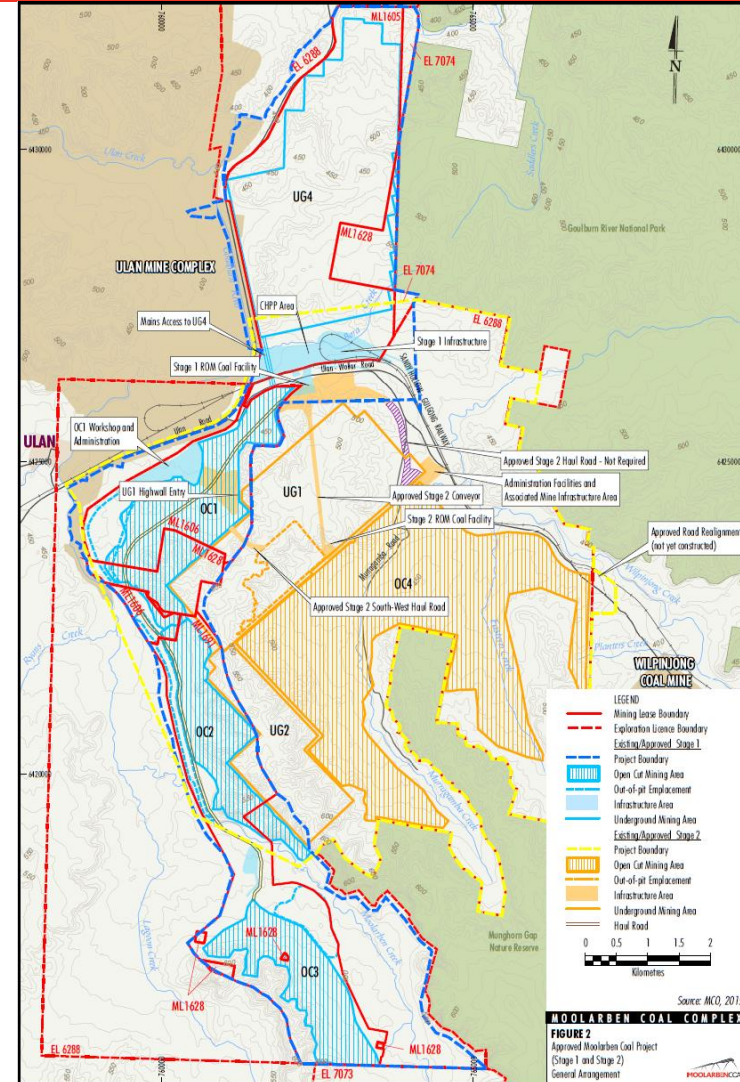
N

ML1605
EL 6288
EL 7074
Ulan Creek
Saddlers Creek
6430000
UG4
ML1628
Goulburn River National Park
ULAN MINE COMPLEX
EL 7074
CHPP Area
EL 6288
Mains Access to UG4
Stage 1 Infrastructure
Stage 1 ROM Coal Facility
Ulan - Wollar Road
Sandy Hollow - Gulgong Railway
Ulan Road
ULAN
OC1 Workshop and Administration
Approved Stage 2 Haul Road - Not Required
Administration Facilities and Associated Mine Infrastructure Area
6425000
UG1 Highwall Entry
OC1
UG1
Approved Stage 2 Conveyor
ML1606
Stage 2 ROM Coal Facility
ML1628
Murragamba Road
OC4
Approved Road Realignment (not yet constructed)
Wilpinjong Creek
ML1606
Approved Stage 2 South-West Haul Road
Bobadeen Creek
Ryans Creek
ML1691
Planters Creek
WILPINJONG COAL MINE
OC2
UG2
6420000
Murragamba Creek
LEGEND
Mining Lease Boundary
Exploration Licence Boundary
Existing/Approved Stage 1
Project Boundary
Open Cut Mining Area
Out-of-pit Emplacement
Infrastructure Area
Underground Mining Area
Existing/Approved Stage 2
Project Boundary
Open Cut Mining Area
Out-of-pit Emplacement
Infrastructure Area
Underground Mining Area
Haul Road
Lagoon Creek
Moolarben Creek
Munghorn Gap Nature Reserve
ML1628
0 0.5 1 1.5 2
Kilometres
OC3
ML1628
Source: MCO, 201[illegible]
MOOLARBEN COAL COMPLE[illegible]
ML1628
EL 6288
EL 7073
FIGURE 2
Approved Moolarben Coal Project (Stage 1 and Stage 2) General Arrangement
MOOLARBEN CO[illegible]